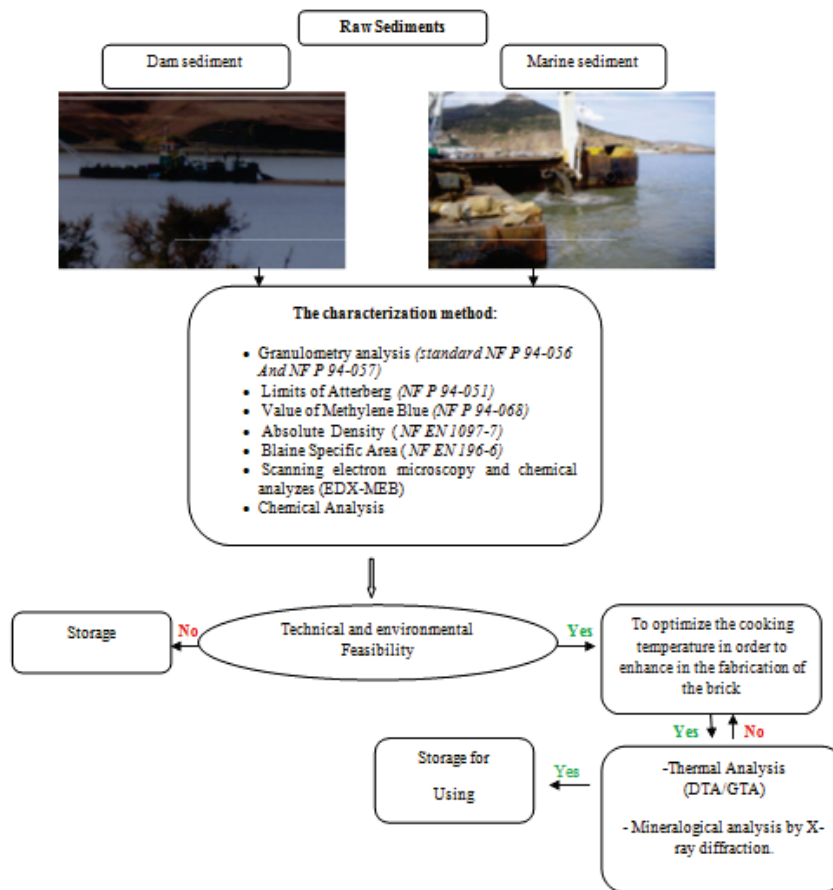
Raw Sediments

Dam sediment

Marine sediment

The characterization method:

- Granulometry analysis *(standard NF P 94-056 And NF P 94-057)*
- Limits of Atterberg *(NF P 94-051)*
- Value of Methylene Blue *(NF P 94-068)*
- Absolute Density *( NF EN 1097-7)*
- Blaine Specific Area *( NF EN 196-6)*
- Scanning electron microscopy and chemical analyzes (EDX-MEB)
- Chemical Analysis

Storage

No

Technical and environmental Feasibility

Yes

To optimize the cooking temperature in order to enhance in the fabrication of the brick

Yes

No

Storage for Using

Yes

-Thermal Analysis (DTA/GTA)

- Mineralogical analysis by X-ray diffraction.